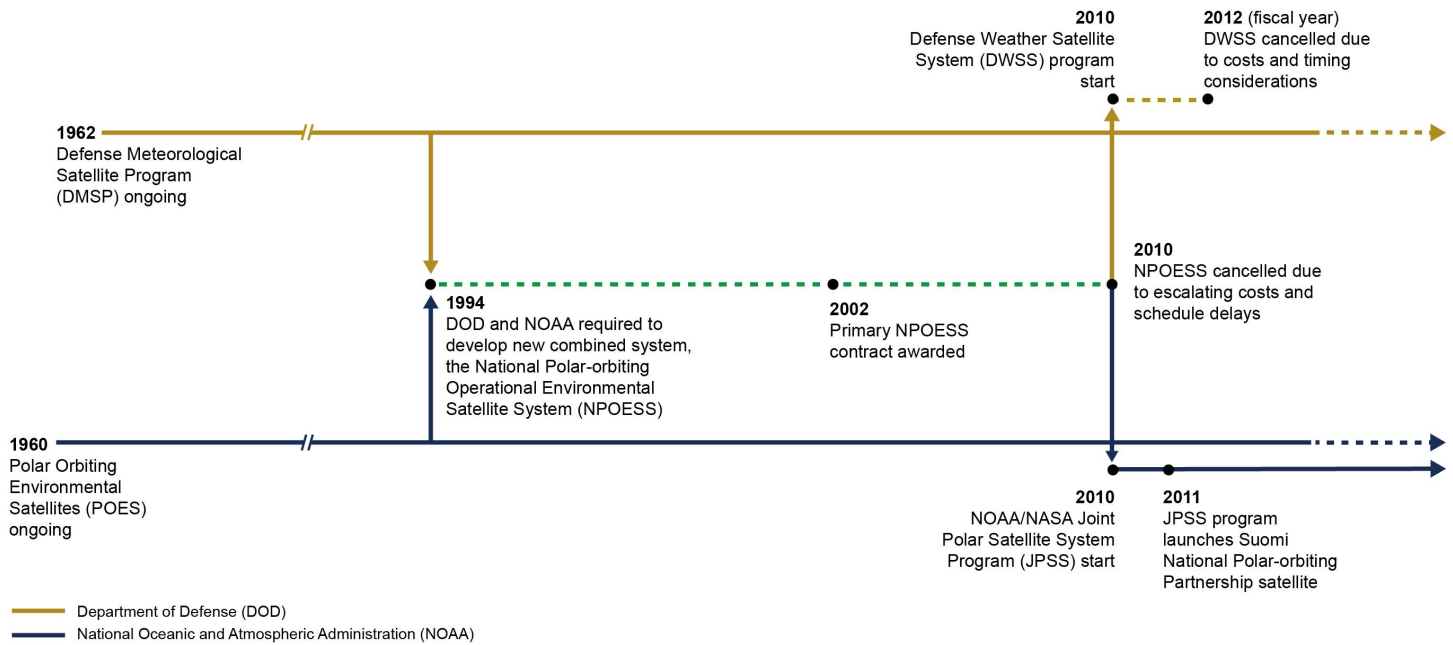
2010
Defense Weather Satellite System (DWSS) program start

2012 (fiscal year)
DWSS cancelled due to costs and timing considerations

1962
Defense Meteorological Satellite Program (DMSP) ongoing

2010
NPOESS cancelled due to escalating costs and schedule delays

1994
DOD and NOAA required to develop new combined system, the National Polar-orbiting Operational Environmental Satellite System (NPOESS)

2002
Primary NPOESS contract awarded

1960
Polar Orbiting Environmental Satellites (POES) ongoing

2010
NOAA/NASA Joint Polar Satellite System Program (JPSS) start

2011
JPSS program launches Suomi National Polar-orbiting Partnership satellite

Department of Defense (DOD)
National Oceanic and Atmospheric Administration (NOAA)